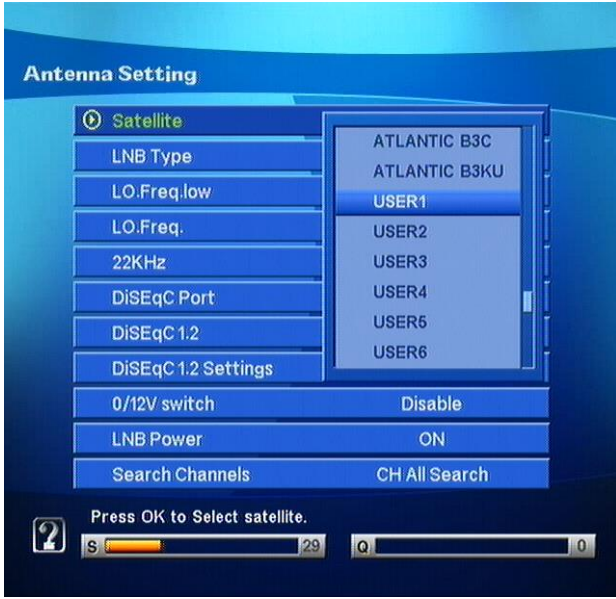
Antenna Setting

Satellite
LNB Type
LO.Freq.low
LO.Freq.
22KHz
DiSEqC Port
DiSEqC 1.2
DiSEqC 1.2 Settings

ATLANTIC B3C
ATLANTIC B3KU
USER1
USER2
USER3
USER4
USER5
USER6

| | |
|---|---|
| 0/12V switch | Disable |
| LNB Power | ON |
| Search Channels | CH All Search |

Press OK to Select satellite.

S 29

Q 0